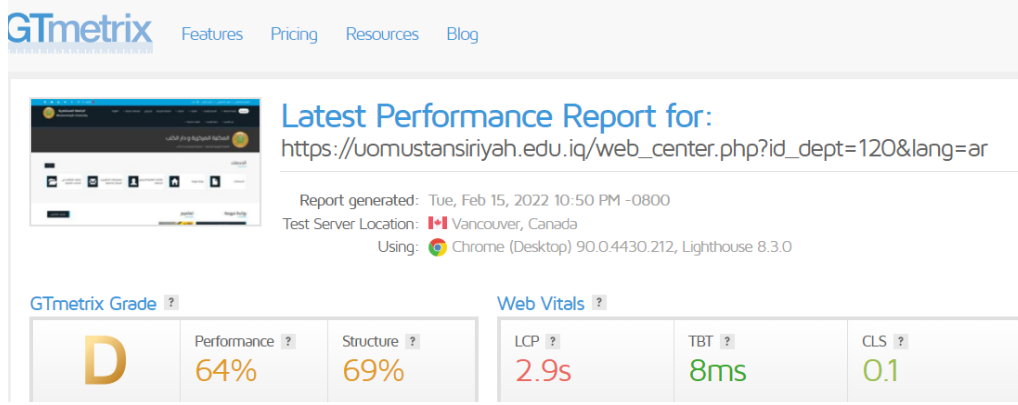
GTmetrix Features Pricing Resources Blog

Latest Performance Report for:
https://uomustansiriyah.edu.iq/web_center.php?id_dept=120&lang=ar

Report generated: Tue, Feb 15, 2022 10:50 PM -0800
Test Server Location: Vancouver, Canada
Using: Chrome (Desktop) 90.0.4430.212, Lighthouse 8.3.0

GTmetrix Grade ?
D
Performance ? 64%
Structure ? 69%

Web Vitals ?
LCP ? 2.9s
TBT ? 8ms
CLS ? 0.1